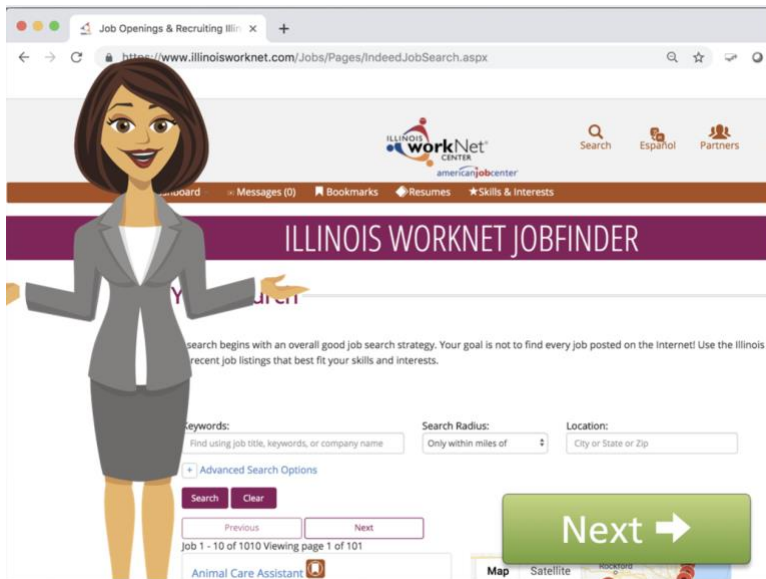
Job Openings & Recruiting Illin ×

+

https://www.illinoisworknet.com/Jobs/Pages/IndeedJobSearch.aspx

ILLINOIS workNet CENTER americanjobcenter

Search Español Partners

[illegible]board Messages (0) Bookmarks Resumes Skills & Interests

ILLINOIS WORKNET JOBFINDER

Y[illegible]earch

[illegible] search begins with an overall good job search strategy. Your goal is not to find every job posted on the Internet! Use the Illinois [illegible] recent job listings that best fit your skills and interests.

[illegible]eywords:

Find using job title, keywords, or company name

Search Radius:

Only within miles of

Location:

City or State or Zip

+ Advanced Search Options

Search Clear

Previous Next

Job 1 - 10 of 1010 Viewing page 1 of 101

Animal Care Assistant

Map Satellite

Rockford

Next